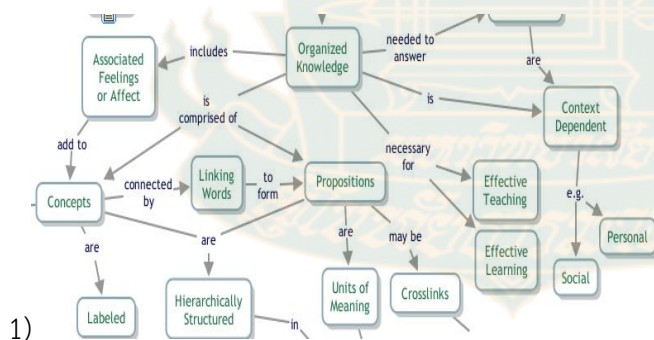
Associated Feelings or Affect

includes

Organized Knowledge

needed to answer

are

is

Context Dependent

is comprised of

add to

necessary for

Linking Words

to form

Propositions

Effective Teaching

Concepts

connected by

e.g.

Personal

are

are

are

may be

Effective Learning

Social

Labeled

Hierarchically Structured

in

Units of Meaning

Crosslinks

1)